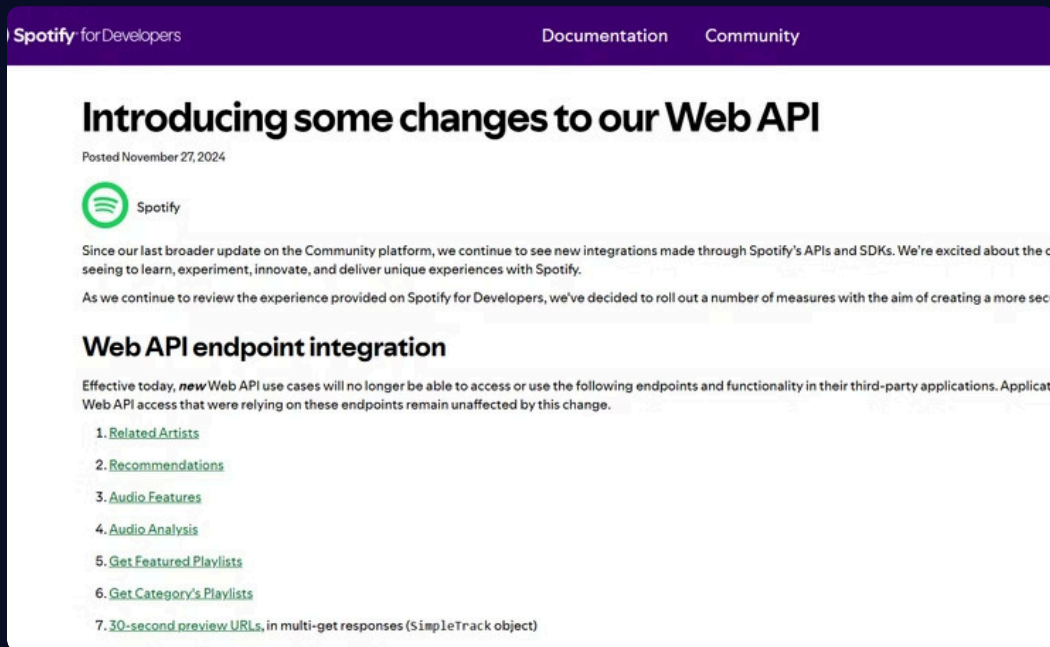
Spotify for Developers

Documentation Community

Introducing some changes to our Web API

Posted November 27, 2024

Spotify

Since our last broader update on the Community platform, we continue to see new integrations made through Spotify's APIs and SDKs. We're excited about the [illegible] seeing to learn, experiment, innovate, and deliver unique experiences with Spotify.

As we continue to review the experience provided on Spotify for Developers, we've decided to roll out a number of measures with the aim of creating a more sec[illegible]

Web API endpoint integration

Effective today, ***new*** Web API use cases will no longer be able to access or use the following endpoints and functionality in their third-party applications. Applicat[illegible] Web API access that were relying on these endpoints remain unaffected by this change.

1. Related Artists
2. Recommendations
3. Audio Features
4. Audio Analysis
5. Get Featured Playlists
6. Get Category's Playlists
7. 30-second preview URLs, in multi-get responses (SimpleTrack object)